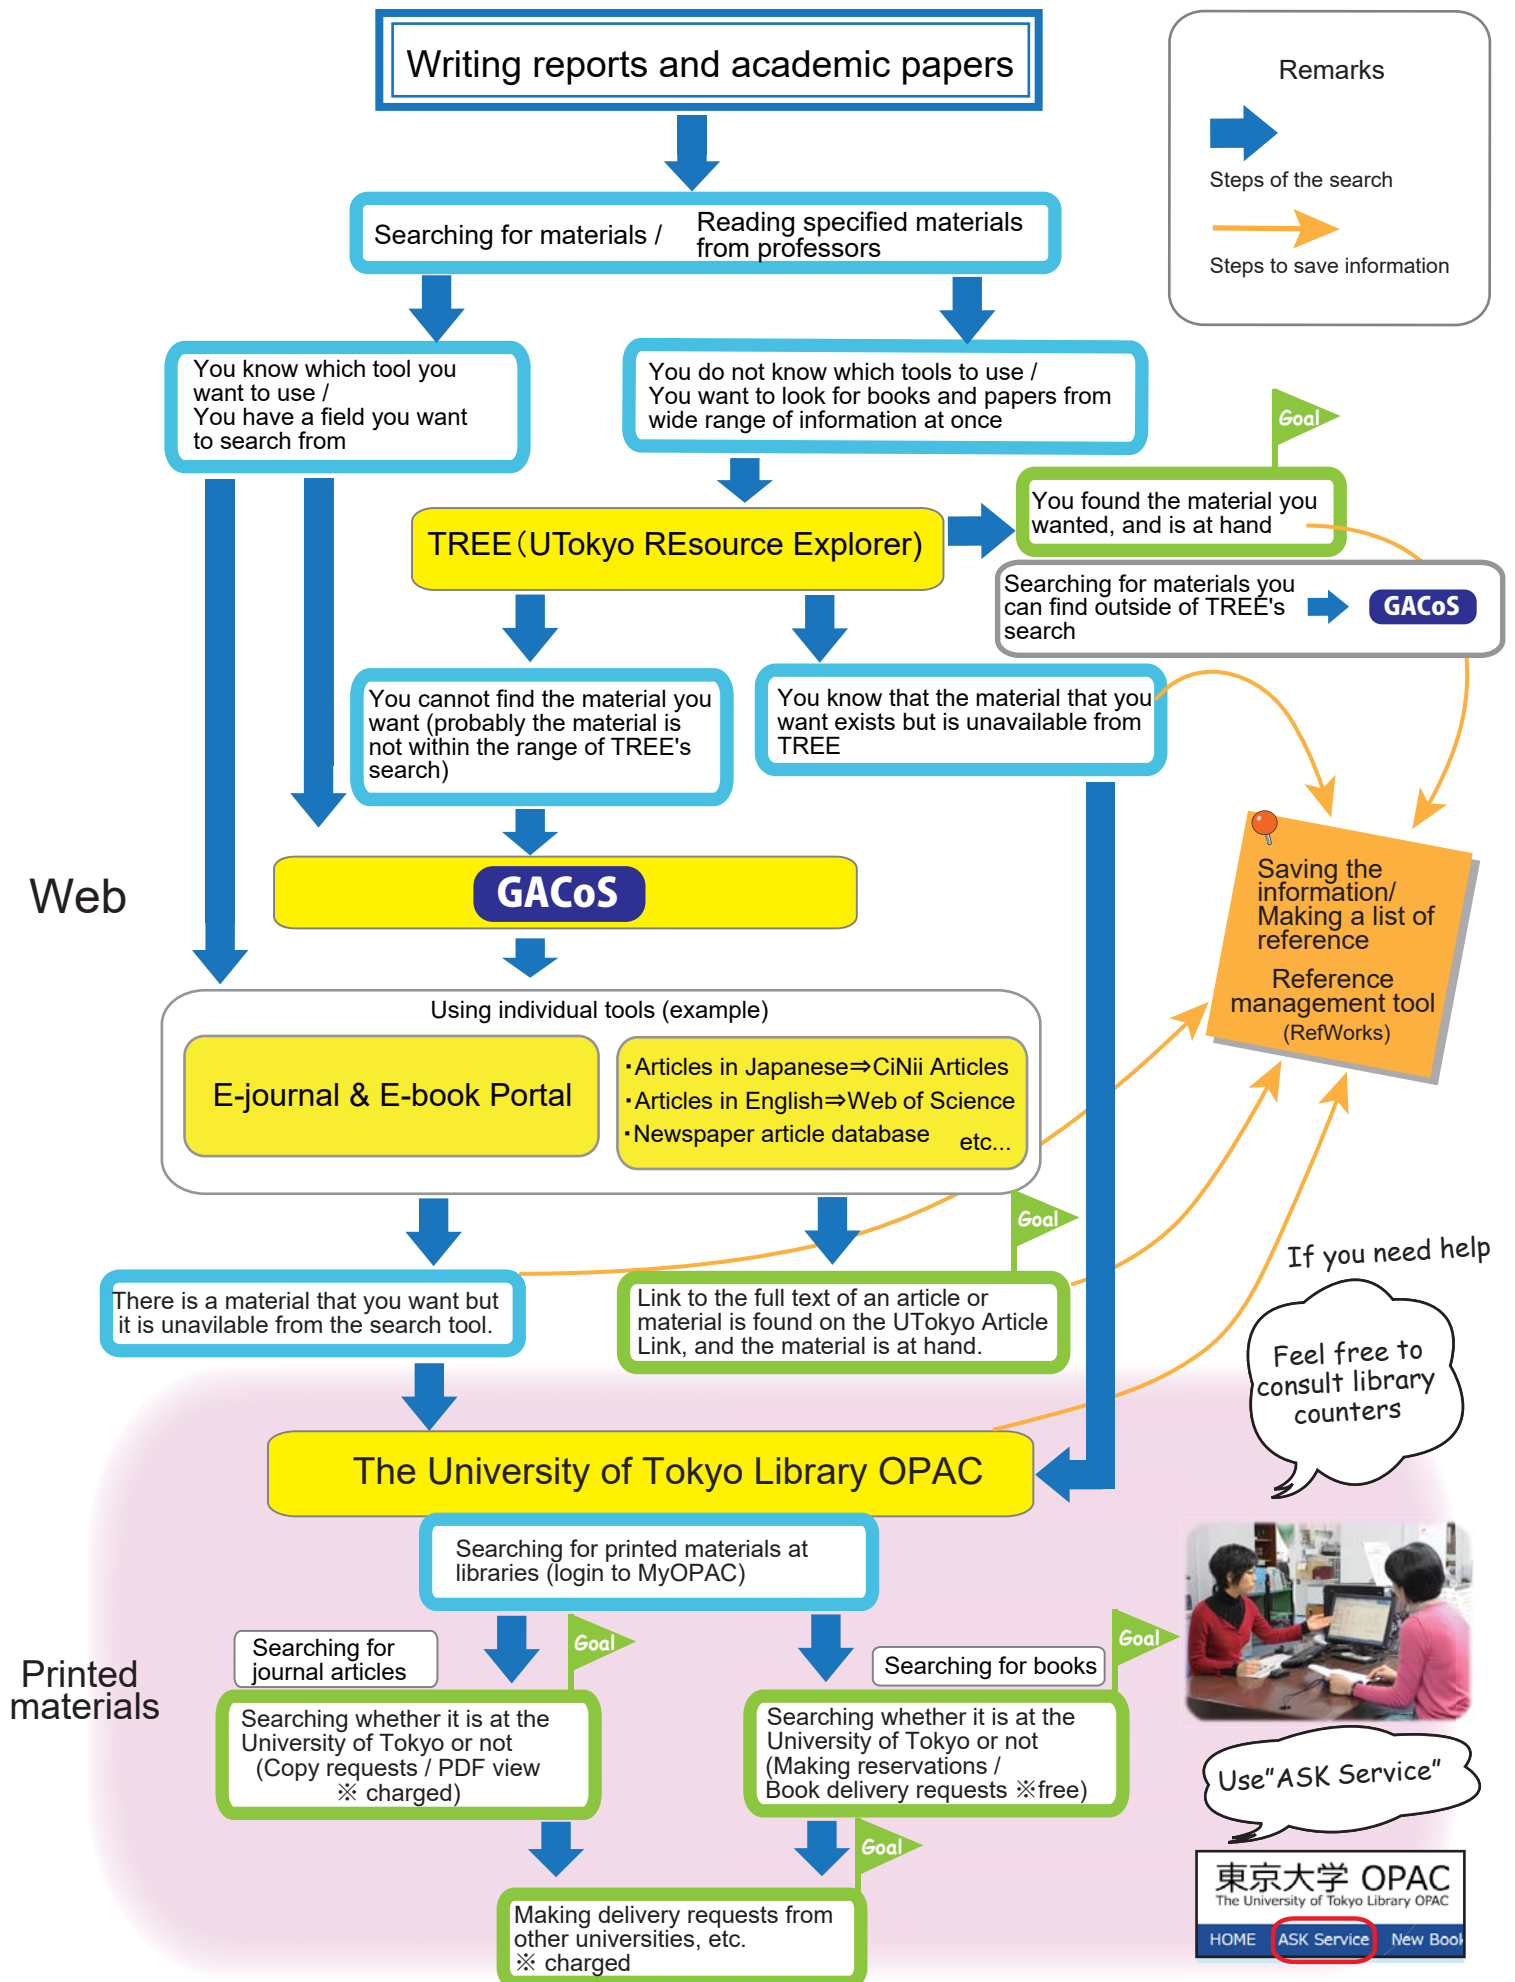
Writing reports and academic papers

Remarks

Steps of the search

Steps to save information

Searching for materials / Reading specified materials from professors

You know which tool you want to use / You have a field you want to search from

You do not know which tools to use / You want to look for books and papers from wide range of information at once

Goal

You found the material you wanted, and is at hand

TREE（UTokyo REsource Explorer)

Searching for materials you can find outside of TREE's search

GACoS

You cannot find the material you want (probably the material is not within the range of TREE's search)

You know that the material that you want exists but is unavailable from TREE

Web

GACoS

Saving the information/ Making a list of reference

Reference management tool (RefWorks)

Using individual tools (example)

E-journal & E-book Portal

・Articles in Japanese⇒CiNii Articles
・Articles in English⇒Web of Science
・Newspaper article database etc...

Goal

If you need help

There is a material that you want but it is unavilable from the search tool.

Link to the full text of an article or material is found on the UTokyo Article Link, and the material is at hand.

Feel free to consult library counters

The University of Tokyo Library OPAC

Searching for printed materials at libraries (login to MyOPAC)

Printed materials

Searching for journal articles

Goal

Searching for books

Goal

Searching whether it is at the University of Tokyo or not (Copy requests / PDF view ※ charged)

Searching whether it is at the University of Tokyo or not (Making reservations / Book delivery requests ※free)

Use"ASK Service"

Goal

Making delivery requests from other universities, etc. ※ charged

東京大学 OPAC
The University of Tokyo Library OPAC
HOME ASK Service New Book